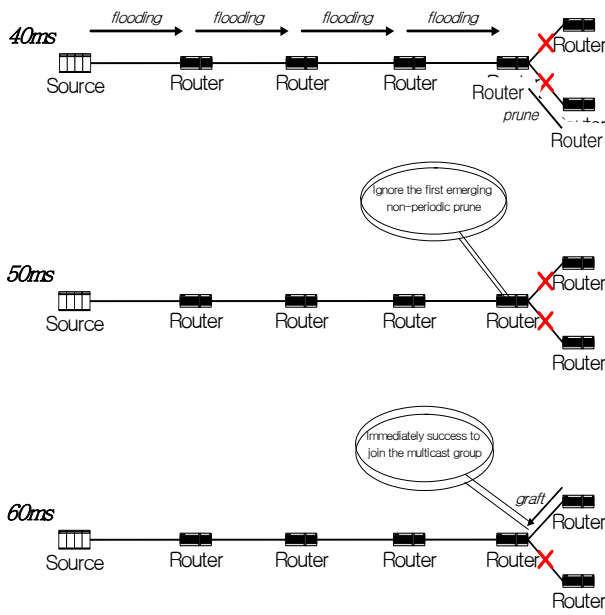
40ms

flooding flooding flooding flooding

Source Router Router Router Router Router Router

prune

Router

Ignore the first emerging non-periodic prune

50ms

Source Router Router Router Router Router Router

Immediately success to join the multicast group

graft

60ms

Source Router Router Router Router Router Router